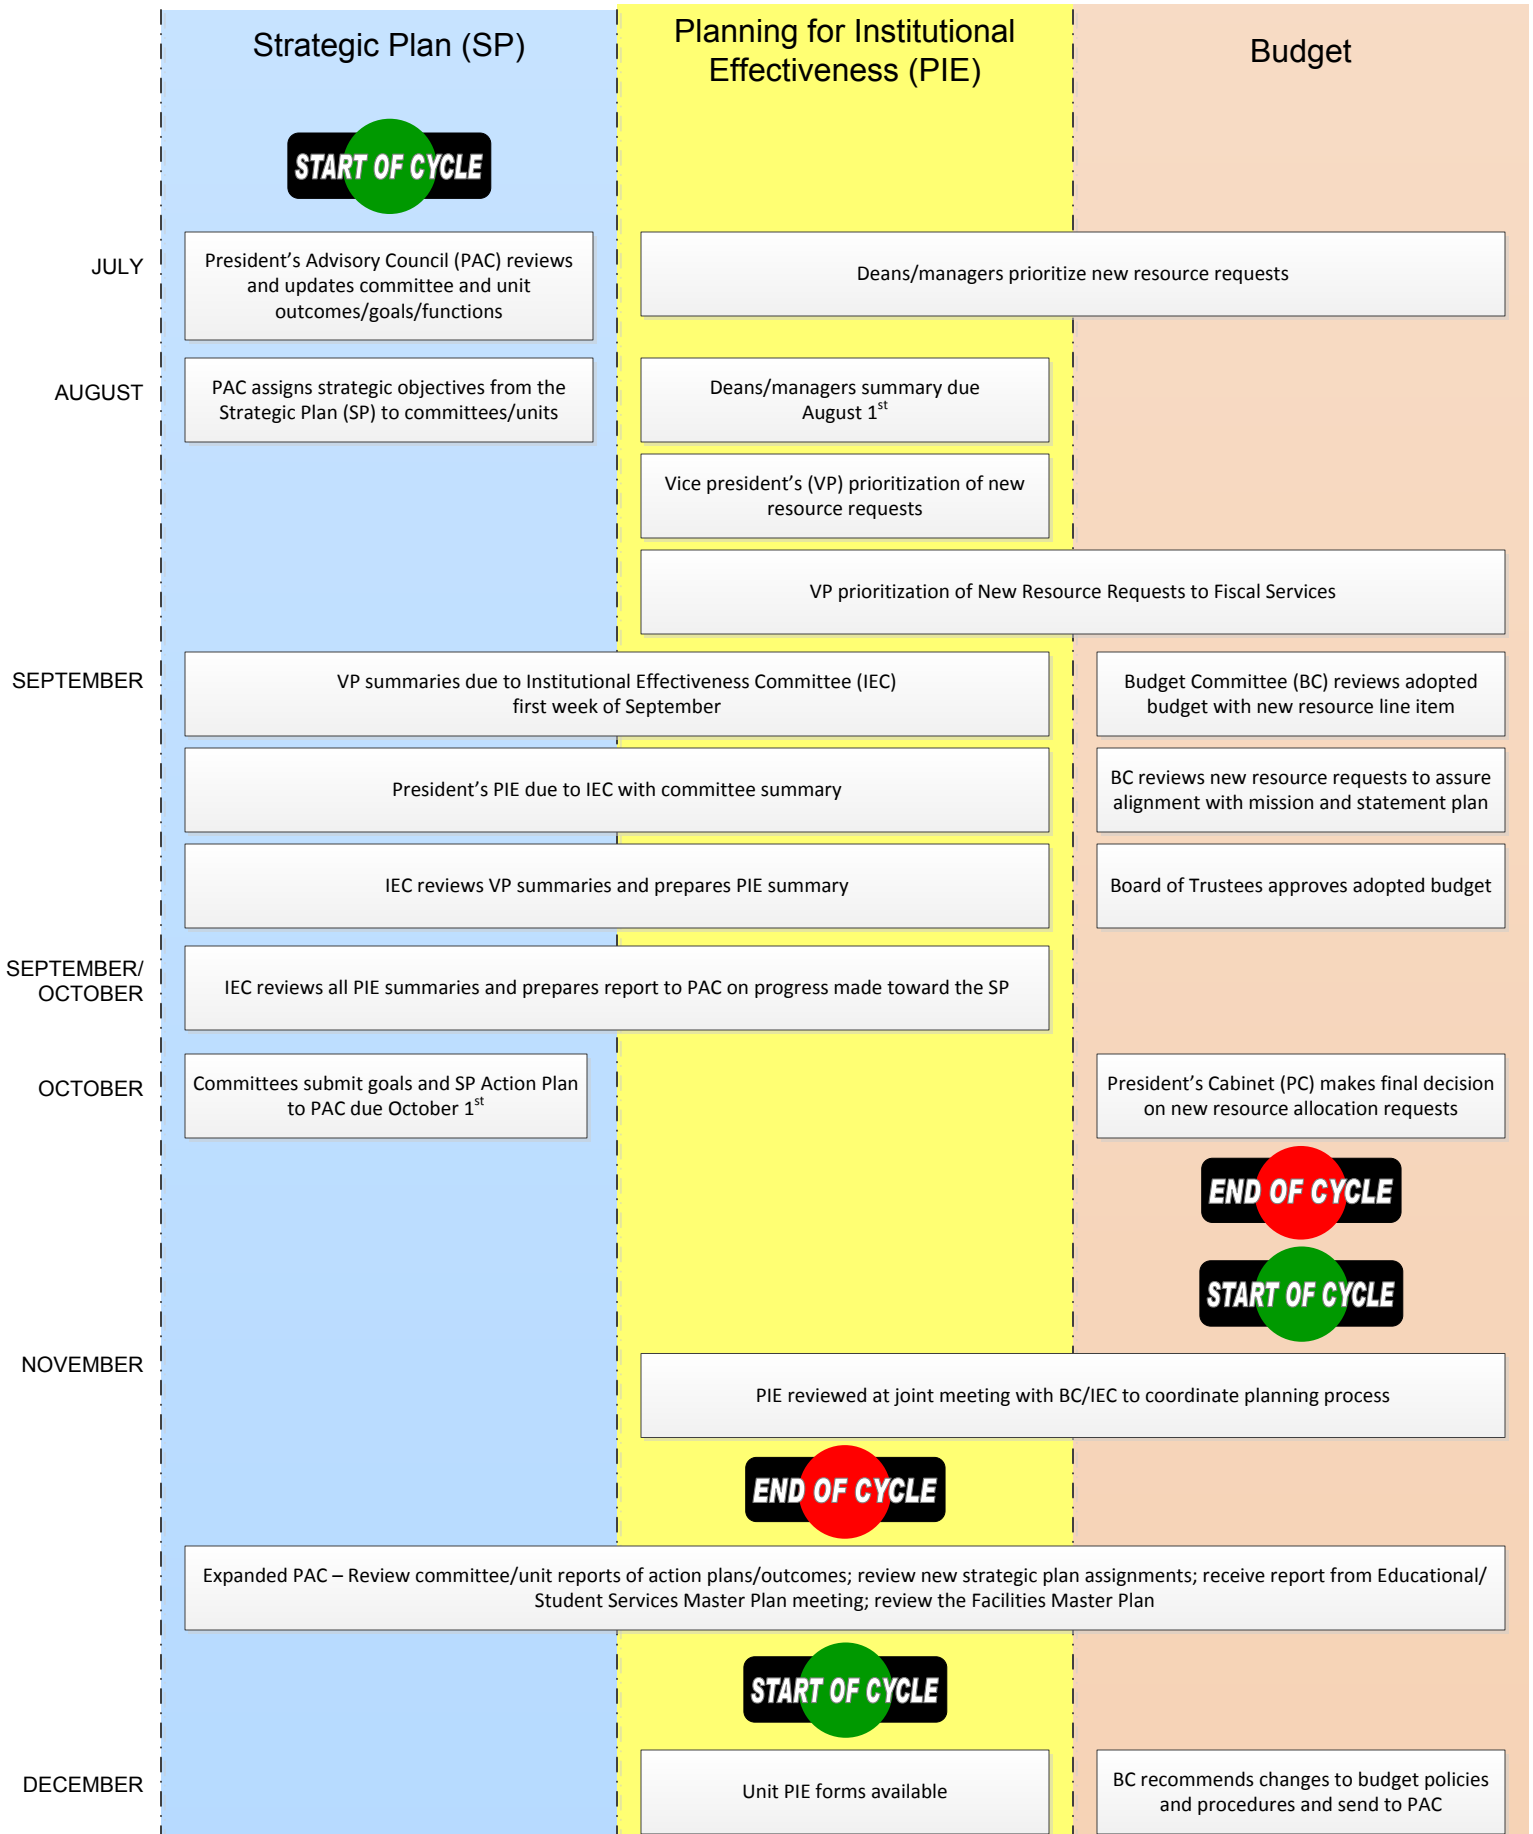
Strategic Plan (SP)

Planning for Institutional Effectiveness (PIE)

Budget

START OF CYCLE

JULY

President's Advisory Council (PAC) reviews and updates committee and unit outcomes/goals/functions

Deans/managers prioritize new resource requests

AUGUST

PAC assigns strategic objectives from the Strategic Plan (SP) to committees/units

Deans/managers summary due August $1^{st}$

Vice president's (VP) prioritization of new resource requests

VP prioritization of New Resource Requests to Fiscal Services

SEPTEMBER

VP summaries due to Institutional Effectiveness Committee (IEC) first week of September

Budget Committee (BC) reviews adopted budget with new resource line item

President's PIE due to IEC with committee summary

BC reviews new resource requests to assure alignment with mission and statement plan

IEC reviews VP summaries and prepares PIE summary

Board of Trustees approves adopted budget

SEPTEMBER/ OCTOBER

IEC reviews all PIE summaries and prepares report to PAC on progress made toward the SP

OCTOBER

Committees submit goals and SP Action Plan to PAC due October $1^{st}$

President's Cabinet (PC) makes final decision on new resource allocation requests

END OF CYCLE

START OF CYCLE

NOVEMBER

PIE reviewed at joint meeting with BC/IEC to coordinate planning process

END OF CYCLE

Expanded PAC – Review committee/unit reports of action plans/outcomes; review new strategic plan assignments; receive report from Educational/ Student Services Master Plan meeting; review the Facilities Master Plan

START OF CYCLE

DECEMBER

Unit PIE forms available

BC recommends changes to budget policies and procedures and send to PAC